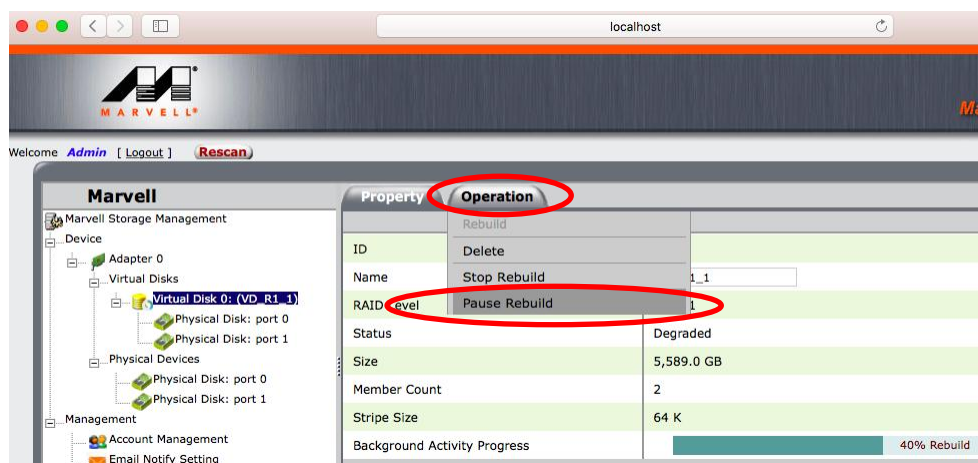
localhost

MARVELL®

Ma

Welcome Admin [ Logout ] Rescan

Marvell

Marvell Storage Management
Device
Adapter 0
Virtual Disks
Virtual Disk 0: (VD_R1_1)
Physical Disk: port 0
Physical Disk: port 1
Physical Devices
Physical Disk: port 0
Physical Disk: port 1
Management
Account Management
Email Notify Setting

Property Operation

Rebuild
Delete
Stop Rebuild
Pause Rebuild

| ID | |
|---|---|
| Name | 1_1 |
| RAID Level | 1 |
| Status | Degraded |
| Size | 5,589.0 GB |
| Member Count | 2 |
| Stripe Size | 64 K |
| Background Activity Progress | 40% Rebuild |